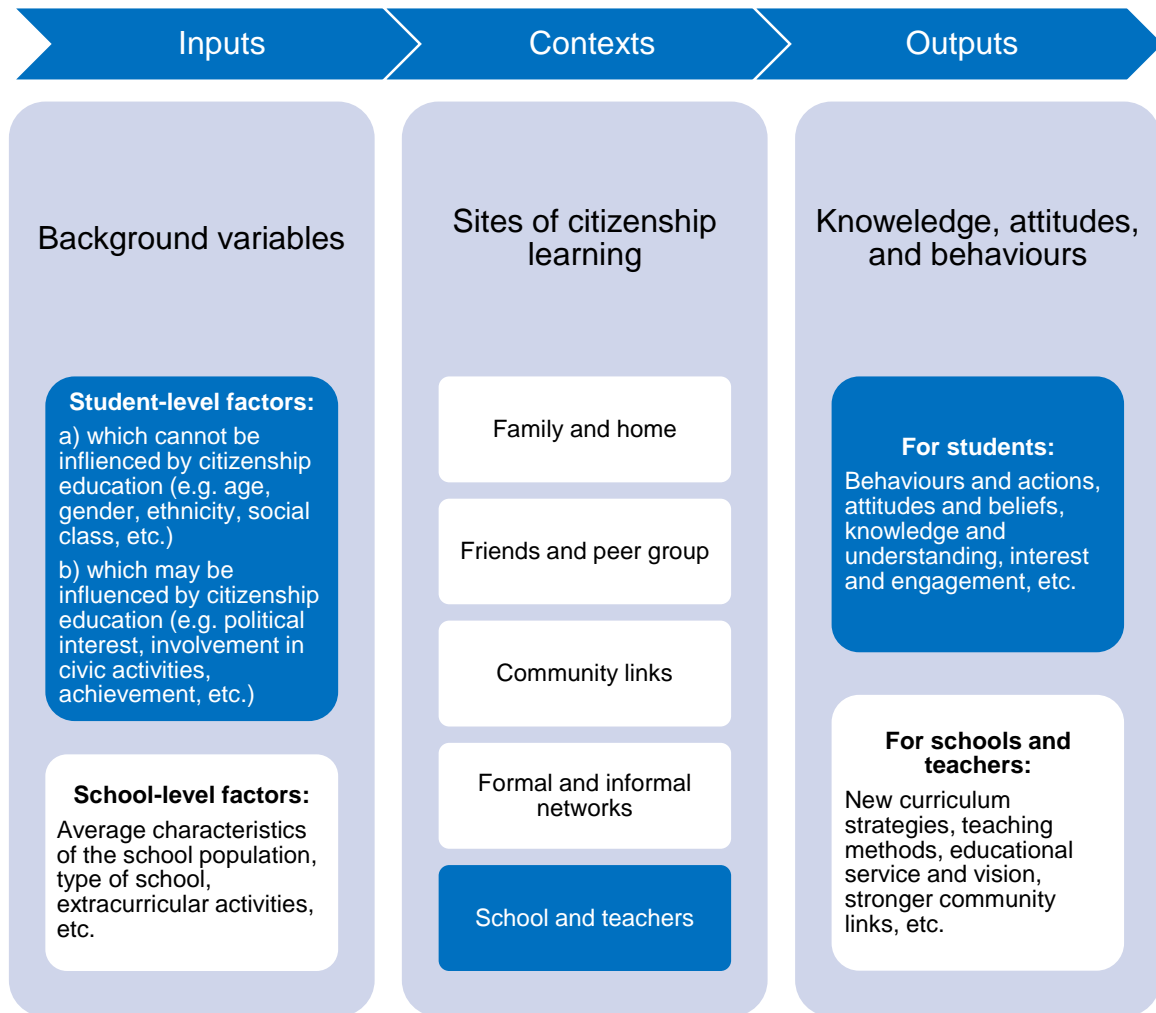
Inputs

Contexts

Outputs

Background variables

Student-level factors:
a) which cannot be inflienced by citizenship education (e.g. age, gender, ethnicity, social class, etc.)
b) which may be influenced by citizenship education (e.g. political interest, involvement in civic activities, achievement, etc.)

School-level factors:
Average characteristics of the school population, type of school, extracurricular activities, etc.

Sites of citizenship learning

Family and home

Friends and peer group

Community links

Formal and informal networks

School and teachers

Knoweledge, attitudes, and behaviours

For students:
Behaviours and actions, attitudes and beliefs, knowledge and understanding, interest and engagement, etc.

For schools and teachers:
New curriculum strategies, teaching methods, educational service and vision, stronger community links, etc.